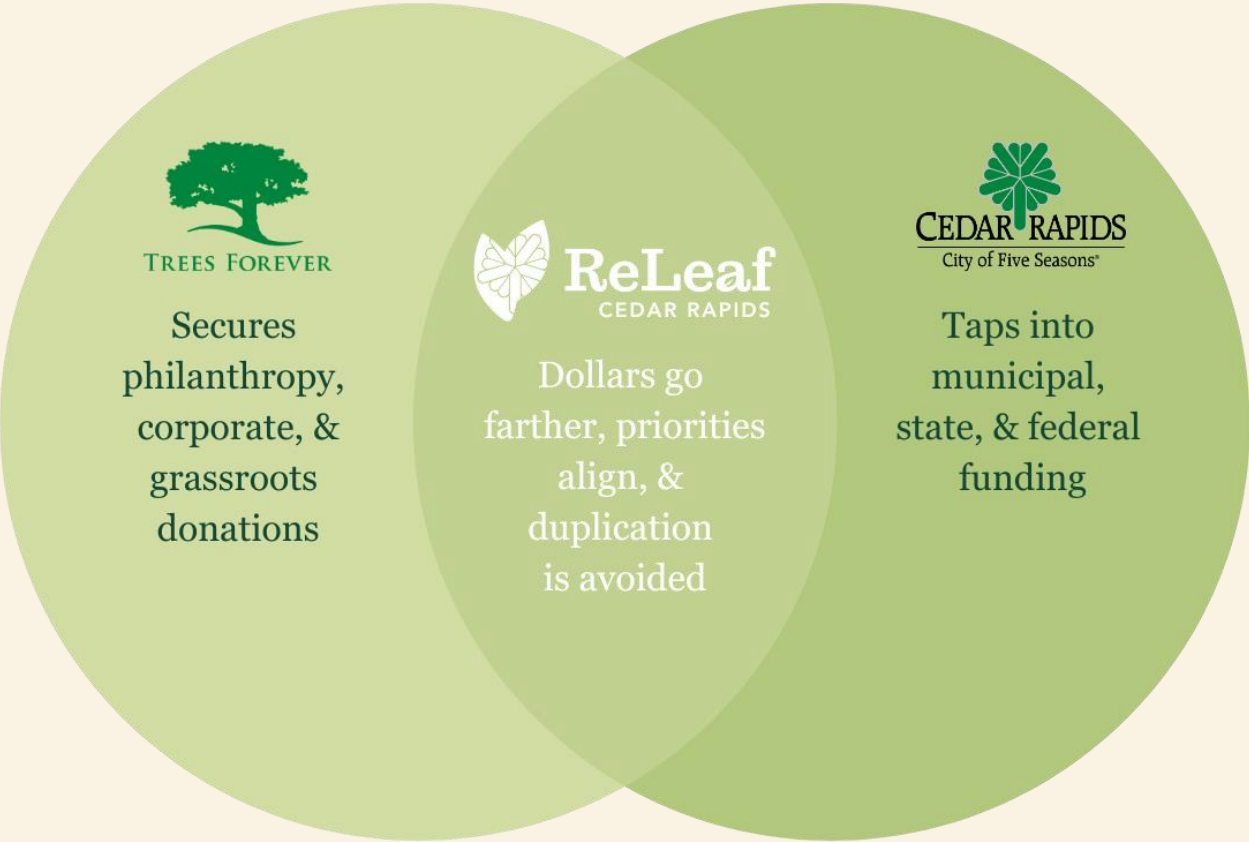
TREES FOREVER

Secures philanthropy, corporate, & grassroots donations

ReLeaf
CEDAR RAPIDS

Dollars go farther, priorities align, & duplication is avoided

CEDAR RAPIDS
City of Five Seasons®

Taps into municipal, state, & federal funding